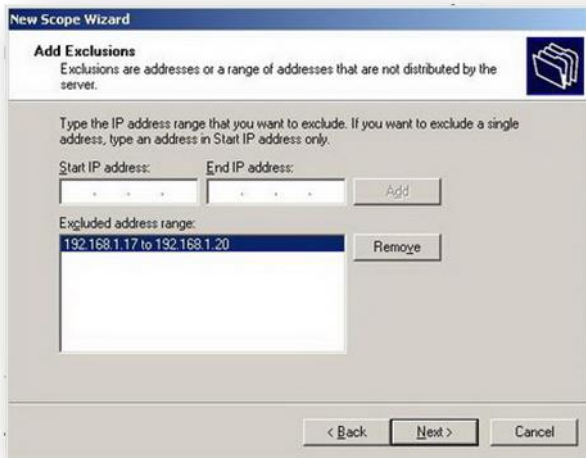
New Scope Wizard

Add Exclusions
Exclusions are addresses or a range of addresses that are not distributed by the server.

Type the IP address range that you want to exclude. If you want to exclude a single address, type an address in Start IP address only.

Start IP address:

End IP address:

Add

Excluded address range:

192.168.1.17 to 192.168.1.20

Remove

< Back

Next >

Cancel